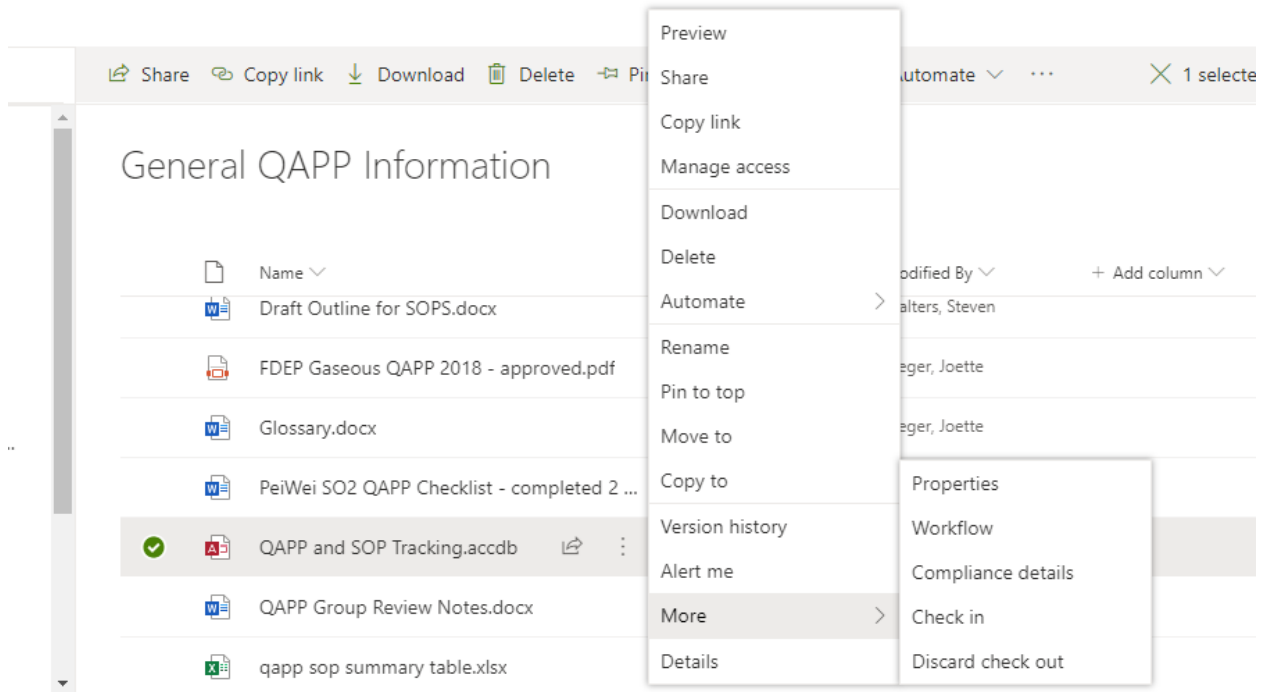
Share Copy link Download Delete Pi utomate ··· 1 selecte

General QAPP Information

Name odified By + Add column

Draft Outline for SOPS.docx alters, Steven

FDEP Gaseous QAPP 2018 - approved.pdf eger, Joette

Glossary.docx eger, Joette

PeiWei SO2 QAPP Checklist - completed 2 ...

QAPP and SOP Tracking.accdb

QAPP Group Review Notes.docx

qapp sop summary table.xlsx

Preview
Share
Copy link
Manage access
Download
Delete
Automate
Rename
Pin to top
Move to
Copy to
Version history
Alert me
More
Details

Properties
Workflow
Compliance details
Check in
Discard check out